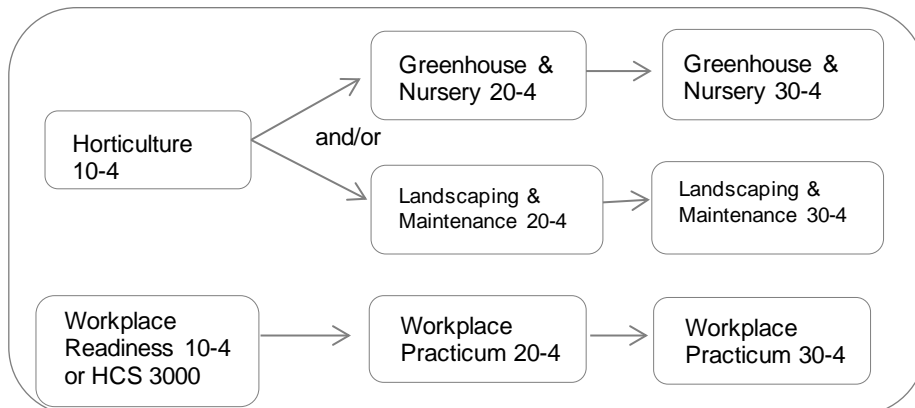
Horticulture 10-4

and/or

Greenhouse & Nursery 20-4

Greenhouse & Nursery 30-4

Landscaping & Maintenance 20-4

Landscaping & Maintenance 30-4

Workplace Readiness 10-4 or HCS 3000

Workplace Practicum 20-4

Workplace Practicum 30-4